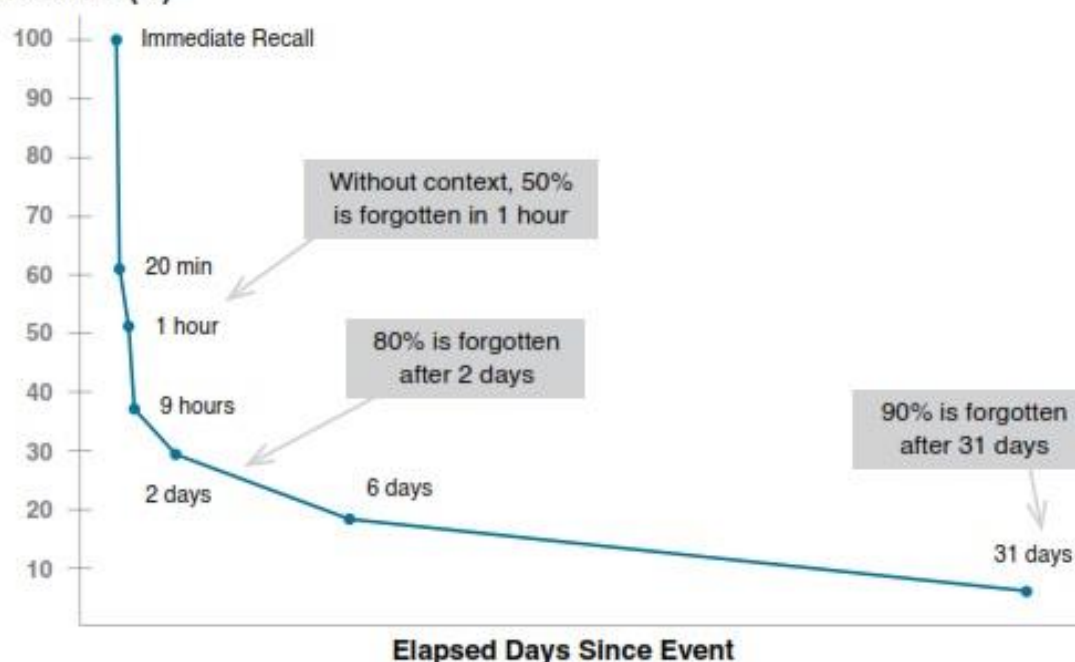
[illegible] (%)

100
90
80
70
60
50
40
30
20
10

Immediate Recall

20 min

1 hour

9 hours

2 days

6 days

31 days

Without context, 50% is forgotten in 1 hour

80% is forgotten after 2 days

90% is forgotten after 31 days

Elapsed Days Since Event